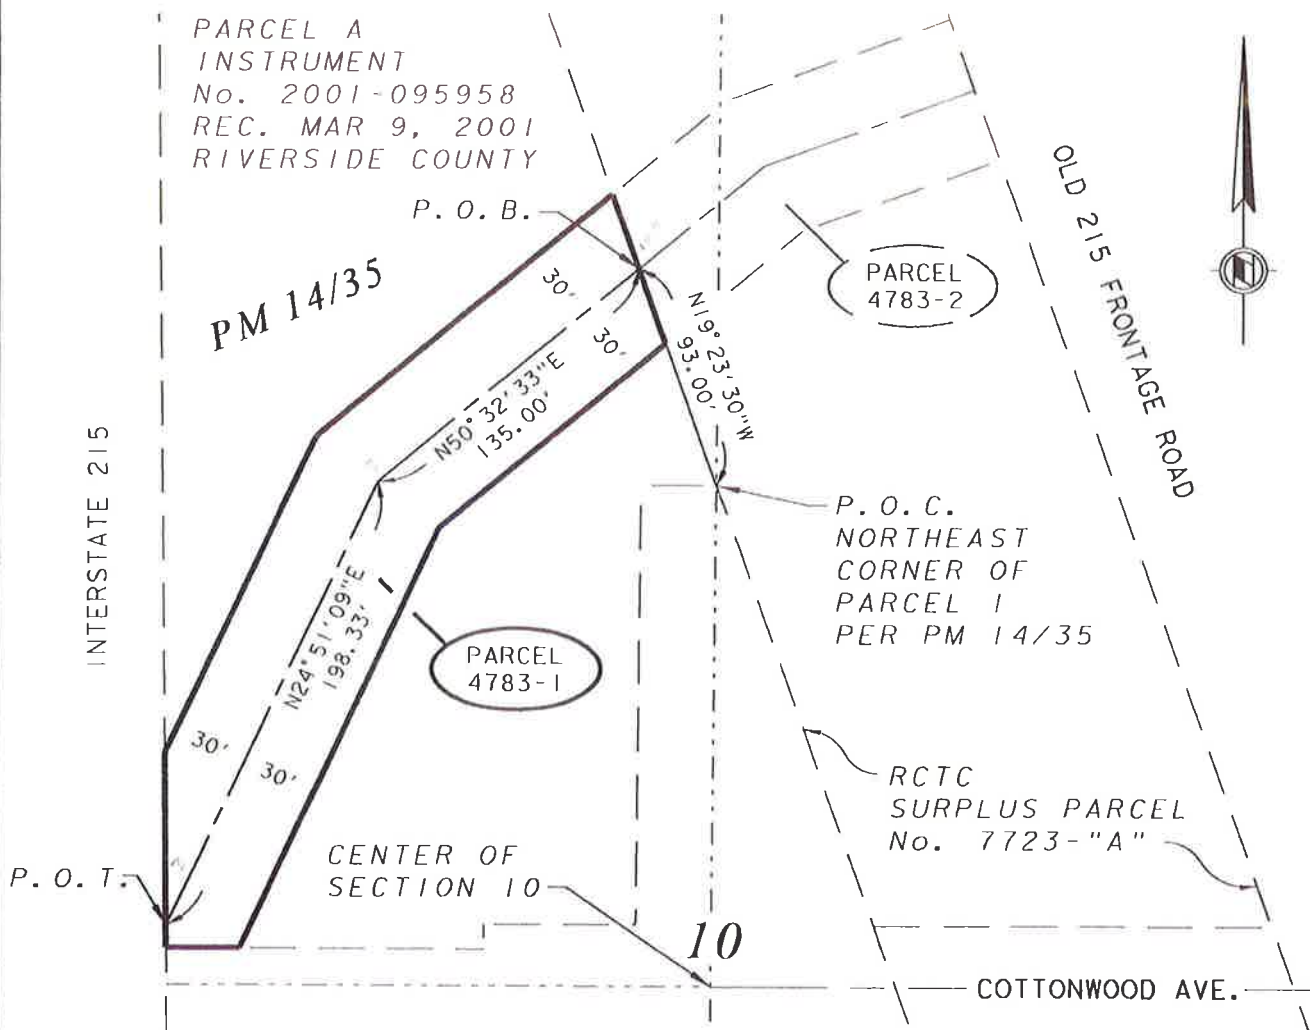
PARCEL A
INSTRUMENT
No. 2001-095958
REC. MAR 9, 2001
RIVERSIDE COUNTY

P. O. B.

PM 14/35

30'
30'

N19°23'30"W
93.00'

PARCEL
4783-2

OLD 215 FRONTAGE ROAD

N50°32'33"E
135.00'

INTERSTATE 215

N24°51'09"E
198.33'

PARCEL
4783-1

P. O. C.
NORTHEAST
CORNER OF
PARCEL 1
PER PM 14/35

30'
30'

RCTC
SURPLUS PARCEL
No. 7723-"A"

P. O. T.

CENTER OF
SECTION 10

10

COTTONWOOD AVE.